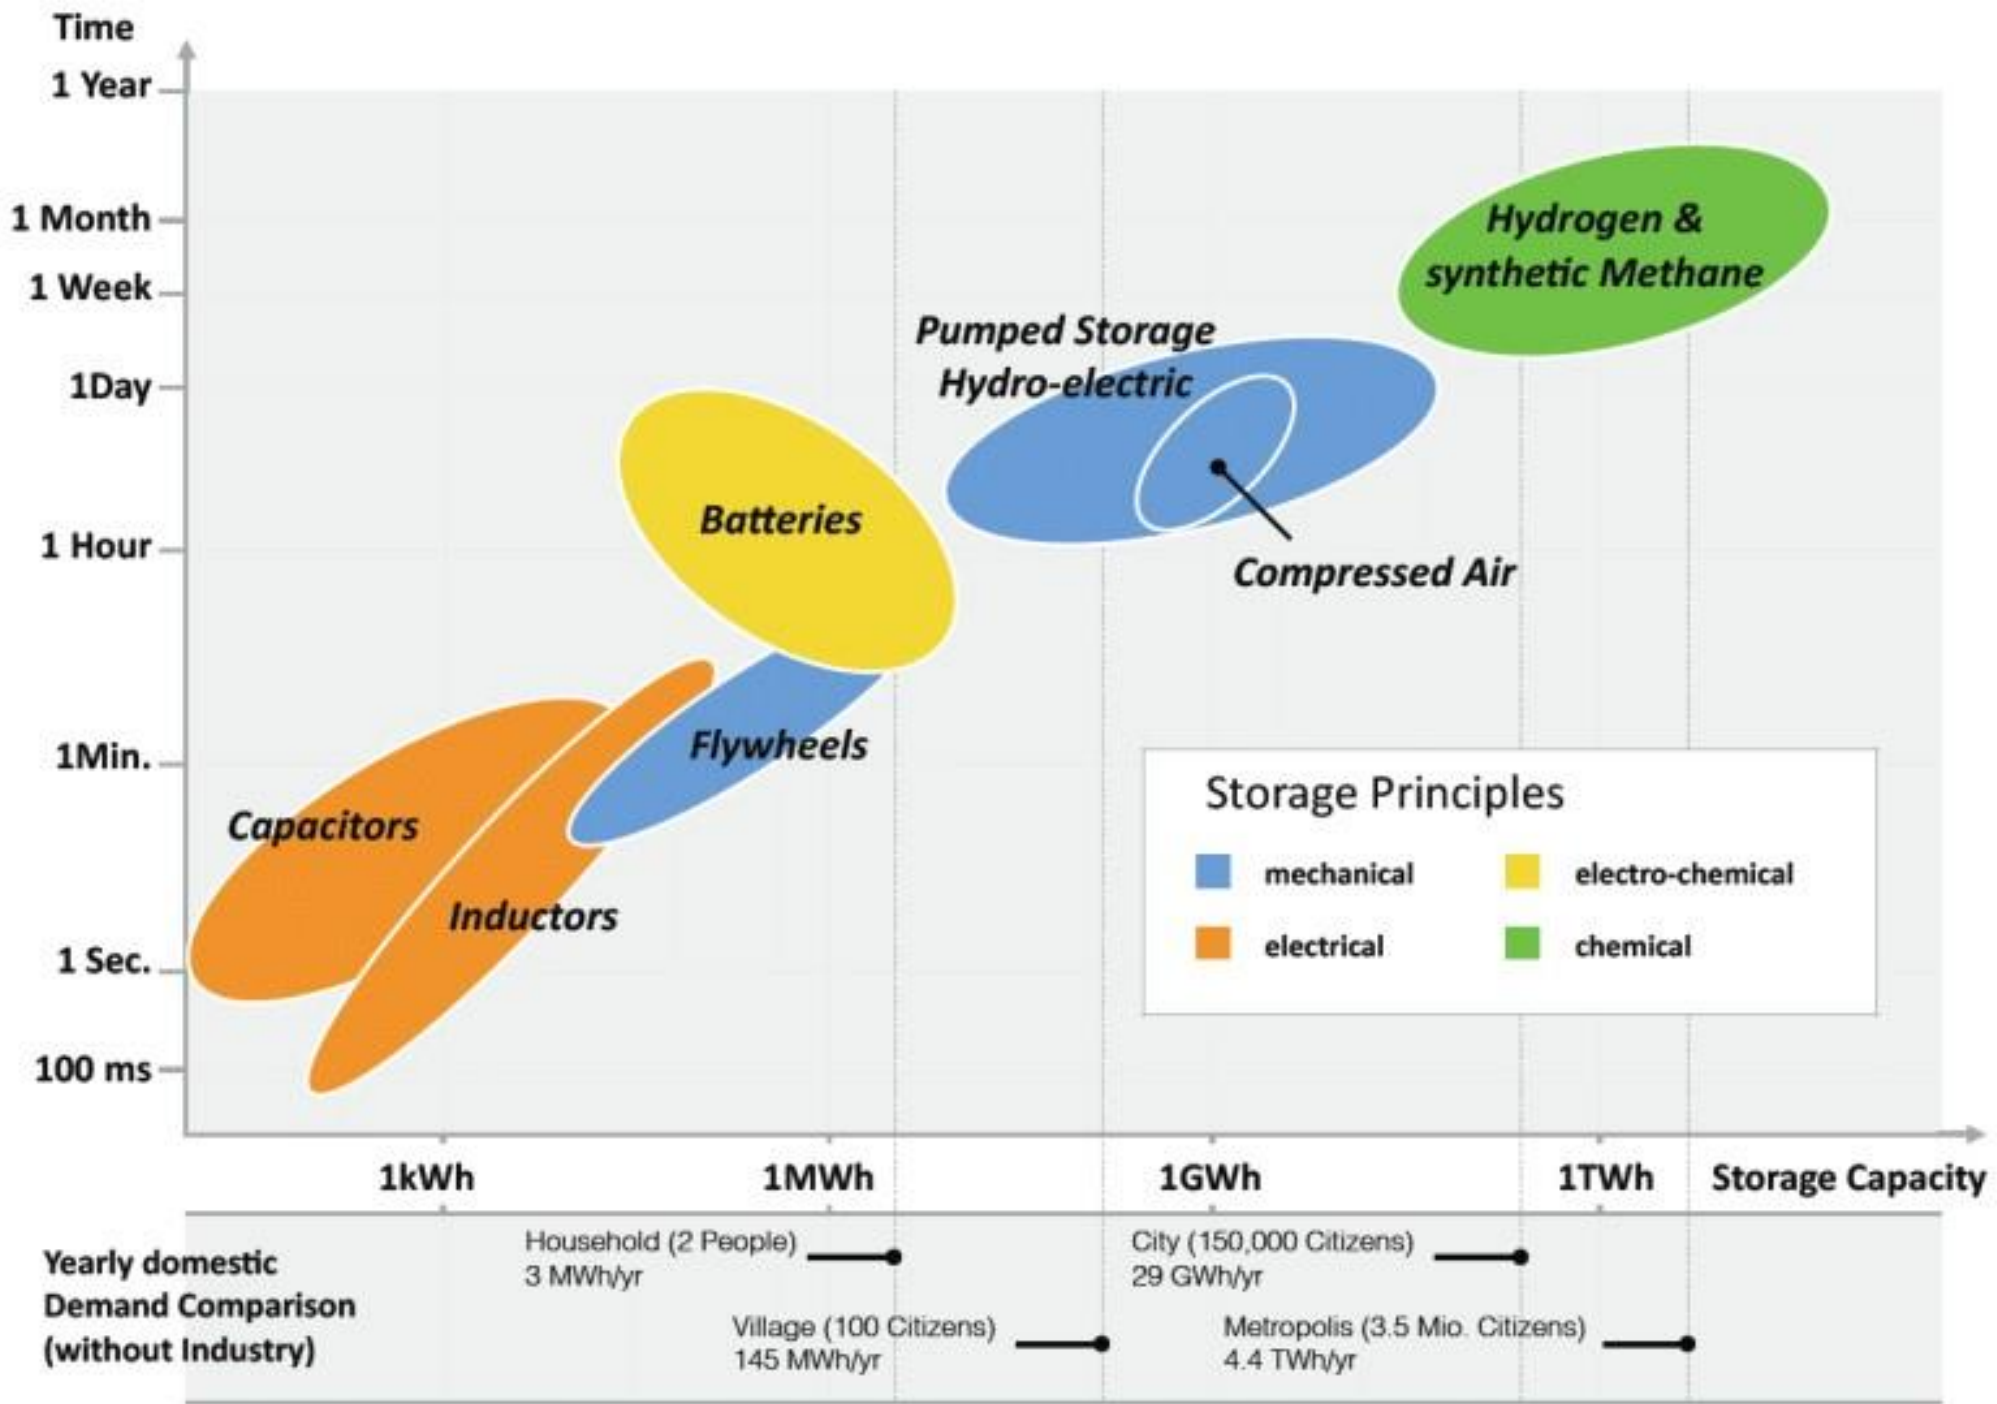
Time

1 Year

1 Month

1 Week

1Day

1 Hour

1Min.

1 Sec.

100 ms

Hydrogen & synthetic Methane

Pumped Storage Hydro-electric

Batteries

Compressed Air

Flywheels

Capacitors

Inductors

Storage Principles

mechanical

electro-chemical

electrical

chemical

1kWh

1MWh

1GWh

1TWh

Storage Capacity

Yearly domestic Demand Comparison (without Industry)

Household (2 People) 3 MWh/yr

Village (100 Citizens) 145 MWh/yr

City (150,000 Citizens) 29 GWh/yr

Metropolis (3.5 Mio. Citizens) 4.4 TWh/yr